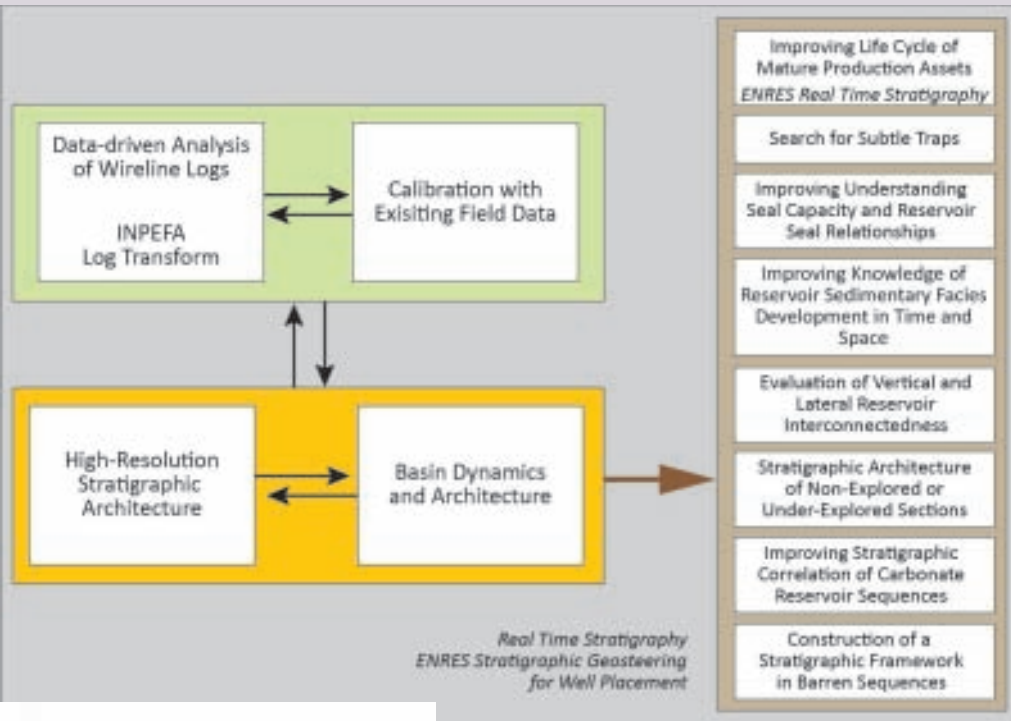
Data-driven Analysis of Wireline Logs

INPEFA
Log Transform

Calibration with Exisiting Field Data

High-Resolution Stratigraphic Architecture

Basin Dynamics and Architecture

Real Time Stratigraphy
ENRES Stratigraphic Geosteering for Well Placement

Improving Life Cycle of Mature Production Assets
ENRES Real Time Stratigraphy

Search for Subtle Traps

Improving Understanding Seal Capacity and Reservoir Seal Relationships

Improving Knowledge of Reservoir Sedimentary Facies Development in Time and Space

Evaluation of Vertical and Lateral Reservoir Interconnectedness

Stratigraphic Architecture of Non-Explored or Under-Explored Sections

Improving Stratigraphic Correlation of Carbonate Reservoir Sequences

Construction of a Stratigraphic Framework in Barren Sequences